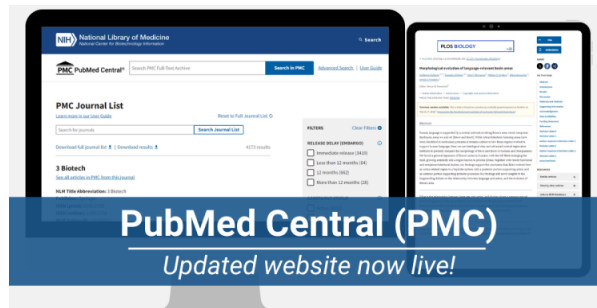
NIH National Library of Medicine
National Center for Biotechnology Information

Search

PMC PubMed Central®

Search PMC Full-Text Archive

Search in PMC

Advanced Search | User Guide

PMC Journal List

Learn more in our User Guide

Reset to Full Journal List

Search for journals

Search Journal List

Download full journal list | Download results

4173 results

FILTERS

Clear filters

RELEASE DELAY (EMBARGO)

Immediate release (3419)

Less than 12 months (34)

12 months (662)

More than 12 months (28)

3 Biotech

See all articles in PMC from this journal

NLM Title Abbreviation: 3 Biotech

PLOS BIOLOGY

Morphological evolution of language-relevant brain areas

Abstract

PubMed Central (PMC)

Updated website now live!